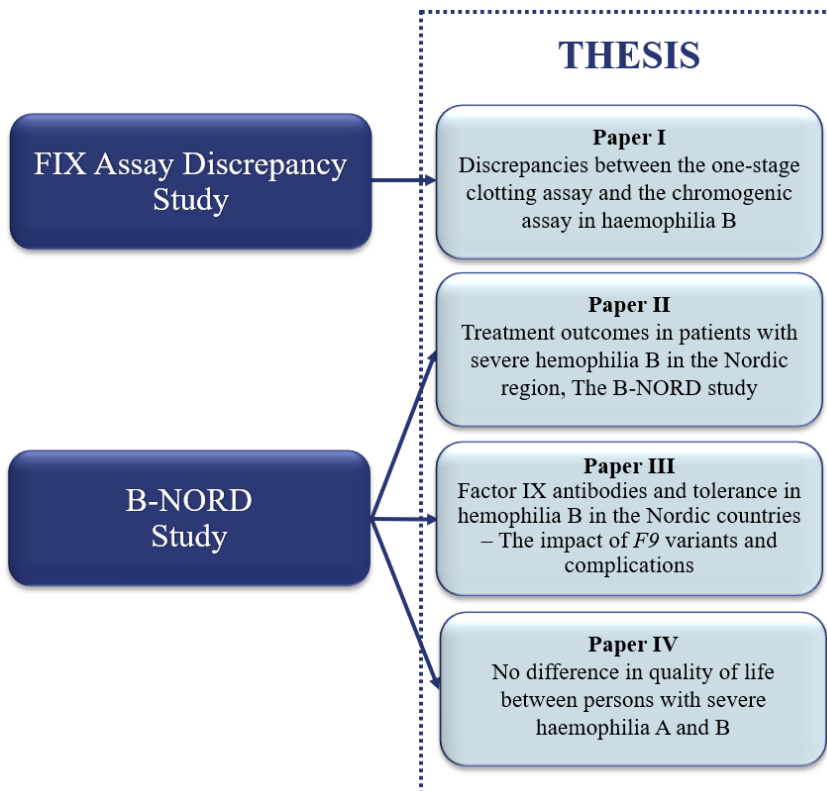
THESIS

FIX Assay Discrepancy Study

Paper I
Discrepancies between the one-stage clotting assay and the chromogenic assay in haemophilia B

Paper II
Treatment outcomes in patients with severe hemophilia B in the Nordic region, The B-NORD study

B-NORD Study

Paper III
Factor IX antibodies and tolerance in hemophilia B in the Nordic countries – The impact of F9 variants and complications

Paper IV
No difference in quality of life between persons with severe haemophilia A and B